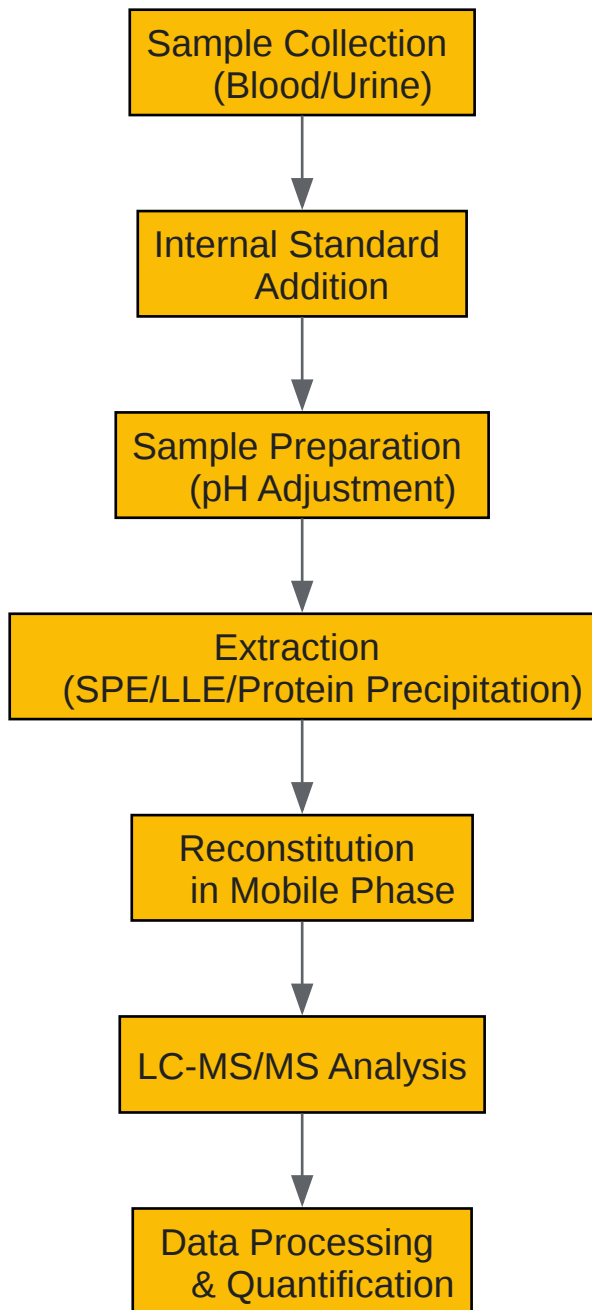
Sample Collection
(Blood/Urine)

Internal Standard
Addition

Sample Preparation
(pH Adjustment)

Extraction
(SPE/LLE/Protein Precipitation)

Reconstitution
in Mobile Phase

LC-MS/MS Analysis

Data Processing
& Quantification